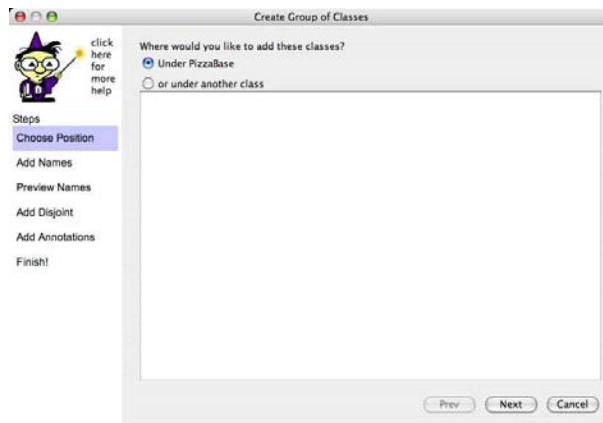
Create Group of Classes

click here for more help

Steps

Choose Position

Add Names

Preview Names

Add Disjoint

Add Annotations

Finish!

Where would you like to add these classes?

Under PizzaBase

or under another class

Prev

Next

Cancel